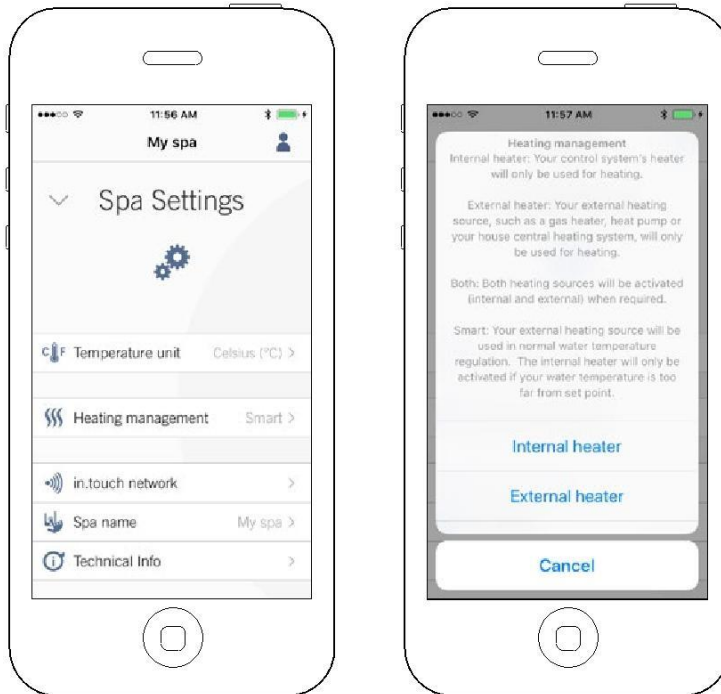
11:56 AM

My spa

Spa Settings

C F Temperature unit Celsius (°C) >

Heating management Smart >

in.touch network >

Spa name My spa >

Technical Info >

11:57 AM

Heating management
Internal heater: Your control system's heater will only be used for heating.

External heater: Your external heating source, such as a gas heater, heat pump or your house central heating system, will only be used for heating.

Both: Both heating sources will be activated (internal and external) when required.

Smart: Your external heating source will be used in normal water temperature regulation. The internal heater will only be activated if your water temperature is too far from set point.

Internal heater

External heater

Cancel